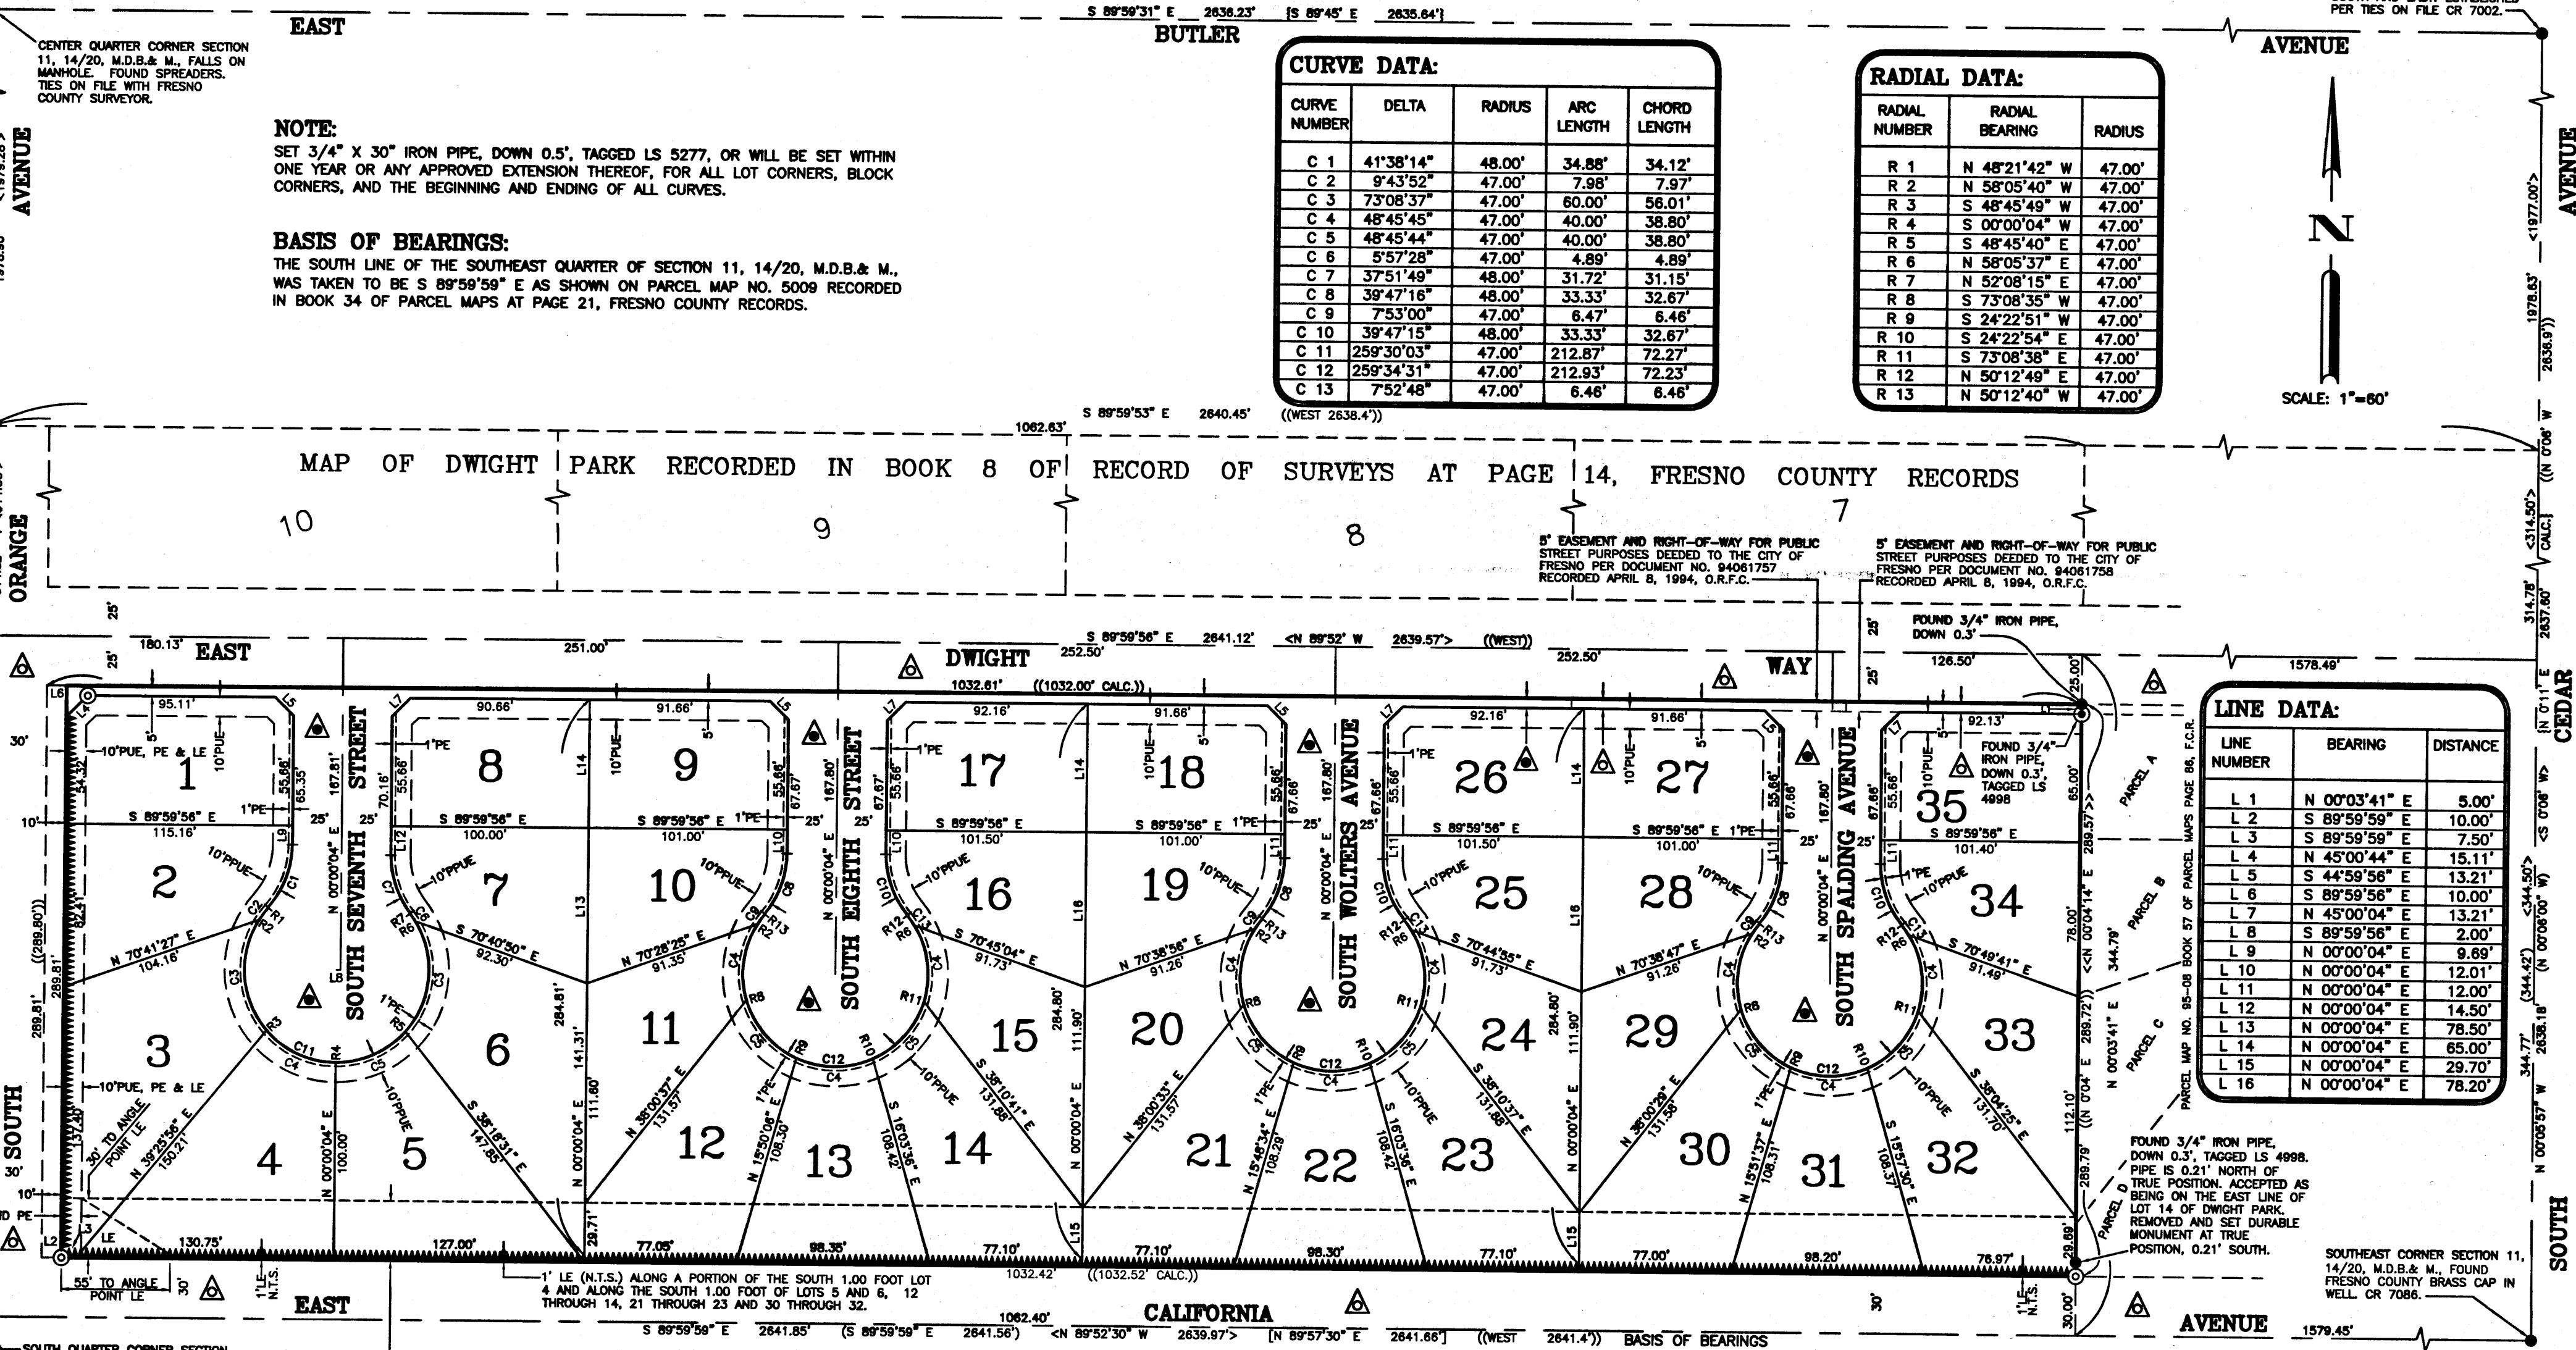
S 89°59'31" E 2636.23' {S 89°45' E 2635.64'}
BUTLER
AVENUE
PER TIES ON FILE CR 7002.

EAST

CENTER QUARTER CORNER SECTION 11, 14/20, M.D.B.& M., FALLS ON MANHOLE. FOUND SPREADERS. TIES ON FILE WITH FRESNO COUNTY SURVEYOR.

NOTE:
SET 3/4" X 30" IRON PIPE, DOWN 0.5', TAGGED LS 5277, OR WILL BE SET WITHIN ONE YEAR OR ANY APPROVED EXTENSION THEREOF, FOR ALL LOT CORNERS, BLOCK CORNERS, AND THE BEGINNING AND ENDING OF ALL CURVES.

BASIS OF BEARINGS:
THE SOUTH LINE OF THE SOUTHEAST QUARTER OF SECTION 11, 14/20, M.D.B.& M., WAS TAKEN TO BE S 89°59'59" E AS SHOWN ON PARCEL MAP NO. 5009 RECORDED IN BOOK 34 OF PARCEL MAPS AT PAGE 21, FRESNO COUNTY RECORDS.

CURVE DATA:

| CURVE NUMBER | DELTA | RADIUS | ARC LENGTH | CHORD LENGTH |
|---|---|---|---|---|
| C 1 | 41°38'14" | 48.00' | 34.88' | 34.12' |
| C 2 | 9°43'52" | 47.00' | 7.98' | 7.97' |
| C 3 | 73°08'37" | 47.00' | 60.00' | 56.01' |
| C 4 | 48°45'45" | 47.00' | 40.00' | 38.80' |
| C 5 | 48°45'44" | 47.00' | 40.00' | 38.80' |
| C 6 | 5°57'28" | 47.00' | 4.89' | 4.89' |
| C 7 | 37°51'49" | 48.00' | 31.72' | 31.15' |
| C 8 | 39°47'16" | 48.00' | 33.33' | 32.67' |
| C 9 | 7°53'00" | 47.00' | 6.47' | 6.46' |
| C 10 | 39°47'15" | 48.00' | 33.33' | 32.67' |
| C 11 | 259°30'03" | 47.00' | 212.87' | 72.27' |
| C 12 | 259°34'31" | 47.00' | 212.93' | 72.23' |
| C 13 | 7°52'48" | 47.00' | 6.46' | 6.46' |

RADIAL DATA:

| RADIAL NUMBER | RADIAL BEARING | RADIUS |
|---|---|---|
| R 1 | N 48°21'42" W | 47.00' |
| R 2 | N 58°05'40" W | 47.00' |
| R 3 | S 48°45'49" W | 47.00' |
| R 4 | S 00°00'04" W | 47.00' |
| R 5 | S 48°45'40" E | 47.00' |
| R 6 | N 58°05'37" E | 47.00' |
| R 7 | N 52°08'15" E | 47.00' |
| R 8 | S 73°08'35" W | 47.00' |
| R 9 | S 24°22'51" W | 47.00' |
| R 10 | S 24°22'54" E | 47.00' |
| R 11 | S 73°08'38" E | 47.00' |
| R 12 | N 50°12'49" E | 47.00' |
| R 13 | N 50°12'40" W | 47.00' |

N
SCALE: 1"=60'

AVENUE
ORANGE
AVENUE
CEDAR
SOUTH
SOUTH

S 89°59'53" E 2640.45' ((WEST 2638.4'))
1062.63'
MAP OF DWIGHT PARK RECORDED IN BOOK 8 OF RECORD OF SURVEYS AT PAGE 14, FRESNO COUNTY RECORDS
10 9 8 7

5' EASEMENT AND RIGHT-OF-WAY FOR PUBLIC STREET PURPOSES DEEDED TO THE CITY OF FRESNO PER DOCUMENT NO. 94061757 RECORDED APRIL 8, 1994, O.R.F.C.
5' EASEMENT AND RIGHT-OF-WAY FOR PUBLIC STREET PURPOSES DEEDED TO THE CITY OF FRESNO PER DOCUMENT NO. 94061758 RECORDED APRIL 8, 1994, O.R.F.C.

FOUND 3/4" IRON PIPE, DOWN 0.3'
EAST DWIGHT WAY
S 89°59'56" E 2641.12' <N 89°52' W 2639.57'> ((WEST))
180.13' 251.00' 252.50' 252.50' 126.50' 1578.49'
1032.61' ((1032.00' CALC.))

SOUTH SEVENTH STREET
SOUTH EIGHTH STREET
SOUTH WOLTERS AVENUE
SOUTH SPALDING AVENUE

1 2 3 4 5 6 7 8 9 10 11 12 13 14 15 16 17 18 19 20 21 22 23 24 25 26 27 28 29 30 31 32 33 34 35

FOUND 3/4" IRON PIPE, DOWN 0.3', TAGGED LS 4998

LINE DATA:

| LINE NUMBER | BEARING | DISTANCE |
|---|---|---|
| L 1 | N 00°03'41" E | 5.00' |
| L 2 | S 89°59'59" E | 10.00' |
| L 3 | S 89°59'59" E | 7.50' |
| L 4 | N 45°00'44" E | 15.11' |
| L 5 | S 44°59'56" E | 13.21' |
| L 6 | S 89°59'56" E | 10.00' |
| L 7 | N 45°00'04" E | 13.21' |
| L 8 | S 89°59'56" E | 2.00' |
| L 9 | N 00°00'04" E | 9.69' |
| L 10 | N 00°00'04" E | 12.01' |
| L 11 | N 00°00'04" E | 12.00' |
| L 12 | N 00°00'04" E | 14.50' |
| L 13 | N 00°00'04" E | 78.50' |
| L 14 | N 00°00'04" E | 65.00' |
| L 15 | N 00°00'04" E | 29.70' |
| L 16 | N 00°00'04" E | 78.20' |

PARCEL MAP NO. 95-08 BOOK 57 OF PARCEL MAPS PAGE 86, F.C.R.
PARCEL A PARCEL B PARCEL C PARCEL D

FOUND 3/4" IRON PIPE, DOWN 0.3', TAGGED LS 4998. PIPE IS 0.21' NORTH OF TRUE POSITION. ACCEPTED AS BEING ON THE EAST LINE OF LOT 14 OF DWIGHT PARK. REMOVED AND SET DURABLE MONUMENT AT TRUE POSITION, 0.21' SOUTH.

SOUTHEAST CORNER SECTION 11, 14/20, M.D.B.& M., FOUND FRESNO COUNTY BRASS CAP IN WELL CR 7086.

55' TO ANGLE POINT LE
1'LE N.T.S.
EAST CALIFORNIA AVENUE
1' LE (N.T.S.) ALONG A PORTION OF THE SOUTH 1.00 FOOT LOT 4 AND ALONG THE SOUTH 1.00 FOOT OF LOTS 5 AND 6, 12 THROUGH 14, 21 THROUGH 23 AND 30 THROUGH 32.
1032.42' ((1032.52' CALC.))
1062.40'
S 89°59'59" E 2641.85' (S 89°59'59" E 2641.56') <N 89°52'30" W 2639.97'> [N 89°57'30" E 2641.66'] ((WEST 2641.4')) BASIS OF BEARINGS
1579.45'
SOUTH QUARTER CORNER SECTION